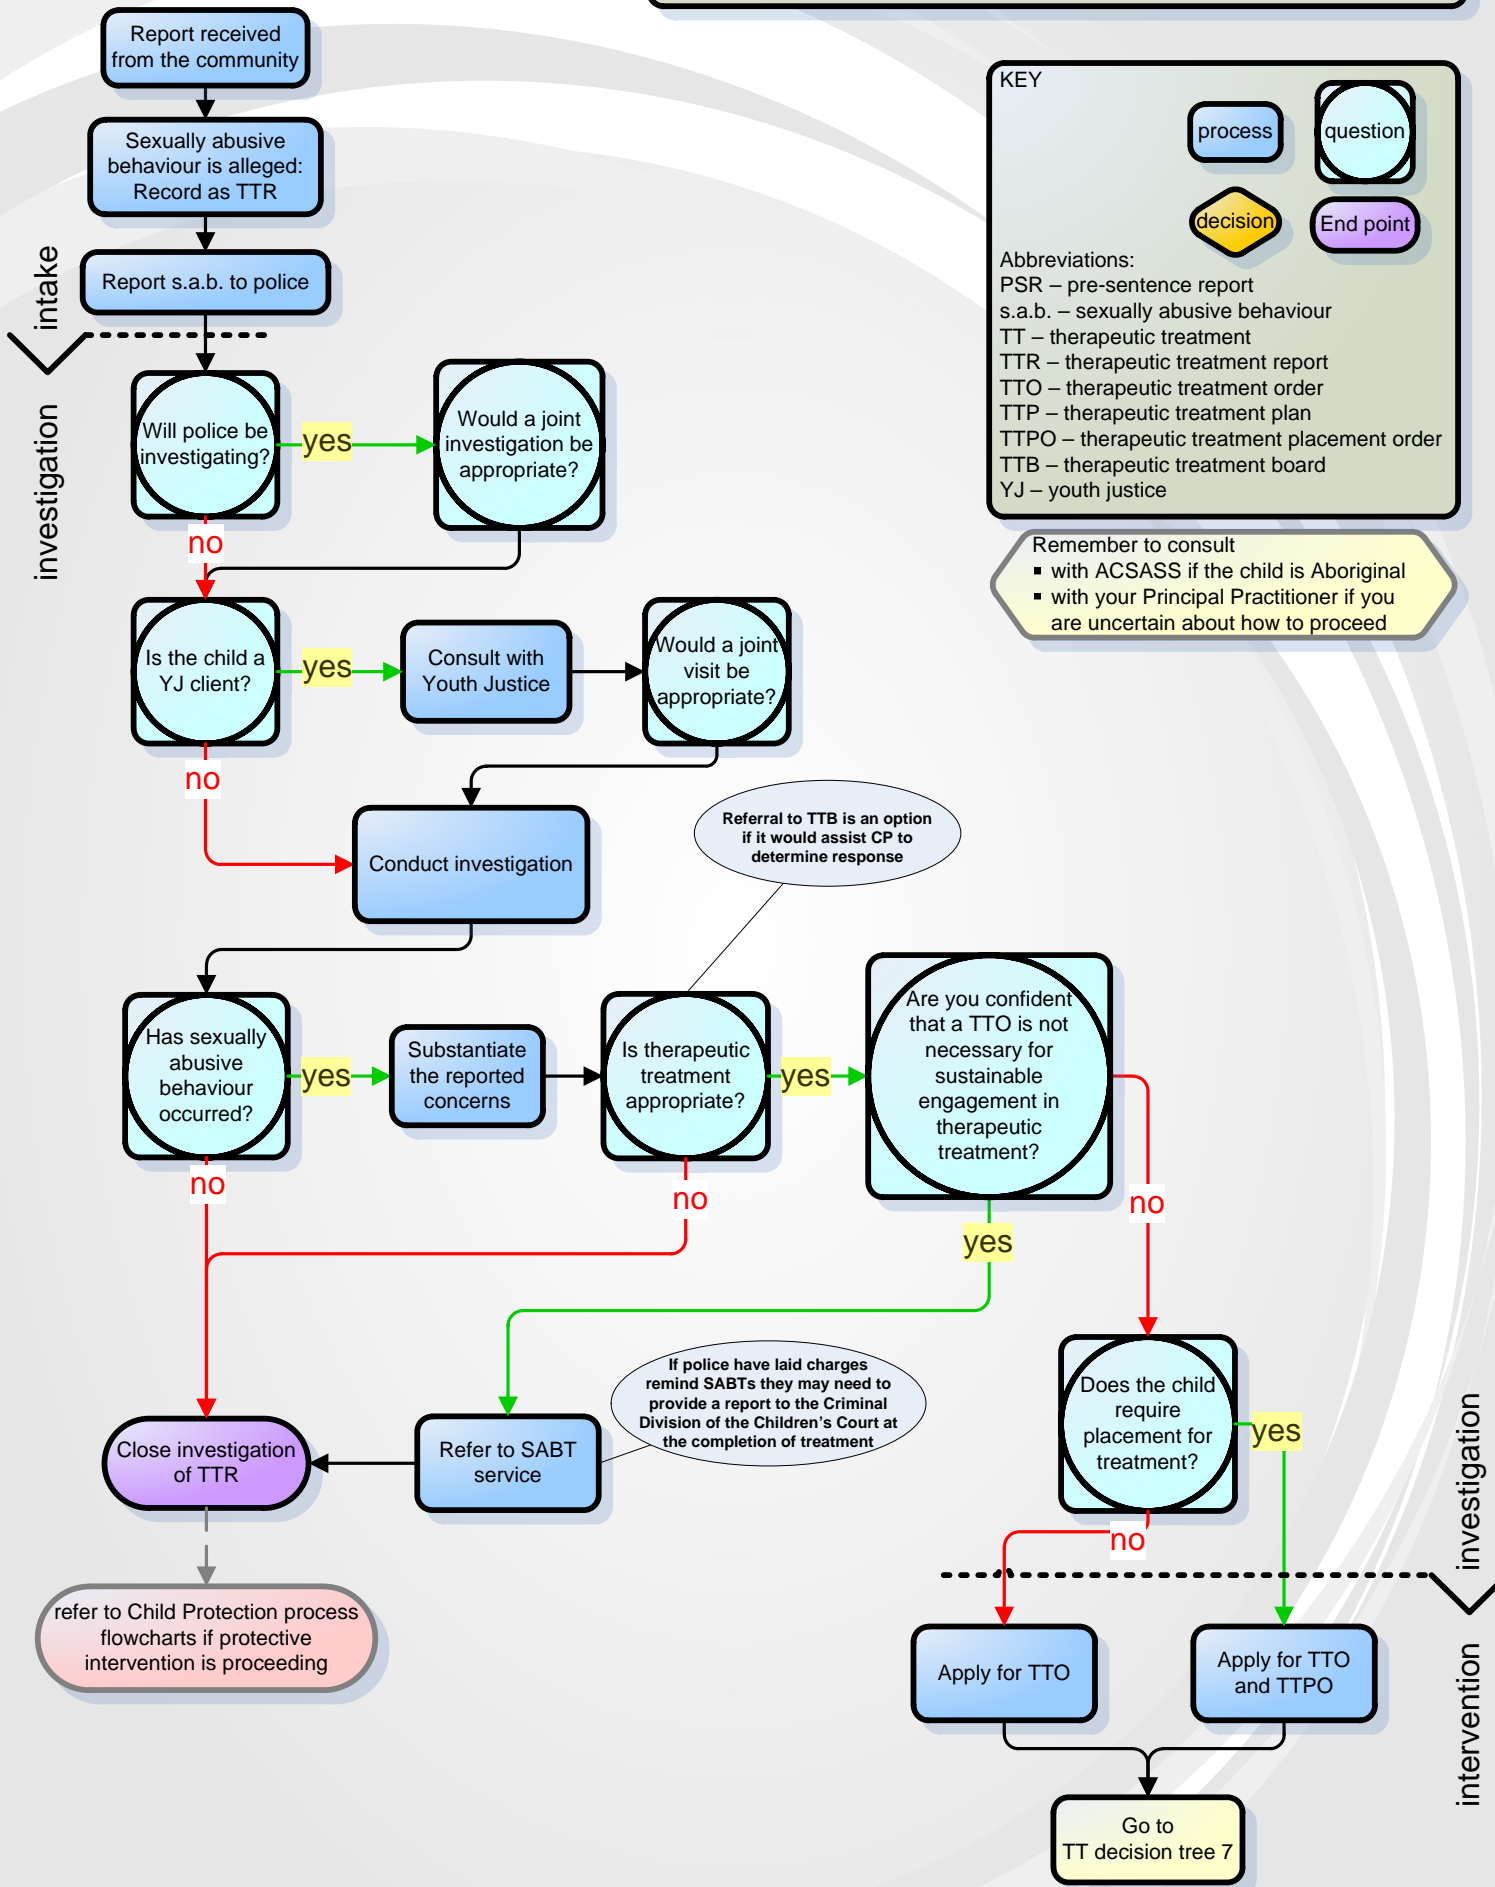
Report received from the community

Sexually abusive behaviour is alleged: Record as TTR

Report s.a.b. to police

intake

investigation

Will police be investigating?

yes

Would a joint investigation be appropriate?

no

Is the child a YJ client?

yes

Consult with Youth Justice

Would a joint visit be appropriate?

no

Conduct investigation

Referral to TTB is an option if it would assist CP to determine response

Has sexually abusive behaviour occurred?

yes

Substantiate the reported concerns

Is therapeutic treatment appropriate?

yes

Are you confident that a TTO is not necessary for sustainable engagement in therapeutic treatment?

no

no

no

yes

If police have laid charges remind SABTs they may need to provide a report to the Criminal Division of the Children's Court at the completion of treatment

Close investigation of TTR

Refer to SABT service

Does the child require placement for treatment?

yes

no

refer to Child Protection process flowcharts if protective intervention is proceeding

investigation

intervention

Apply for TTO

Apply for TTO and TTPO

Go to TT decision tree 7

KEY

process

question

decision

End point

Abbreviations:
PSR – pre-sentence report
s.a.b. – sexually abusive behaviour
TT – therapeutic treatment
TTR – therapeutic treatment report
TTO – therapeutic treatment order
TTP – therapeutic treatment plan
TTPO – therapeutic treatment placement order
TTB – therapeutic treatment board
YJ – youth justice

Remember to consult
▪ with ACSASS if the child is Aboriginal
▪ with your Principal Practitioner if you are uncertain about how to proceed